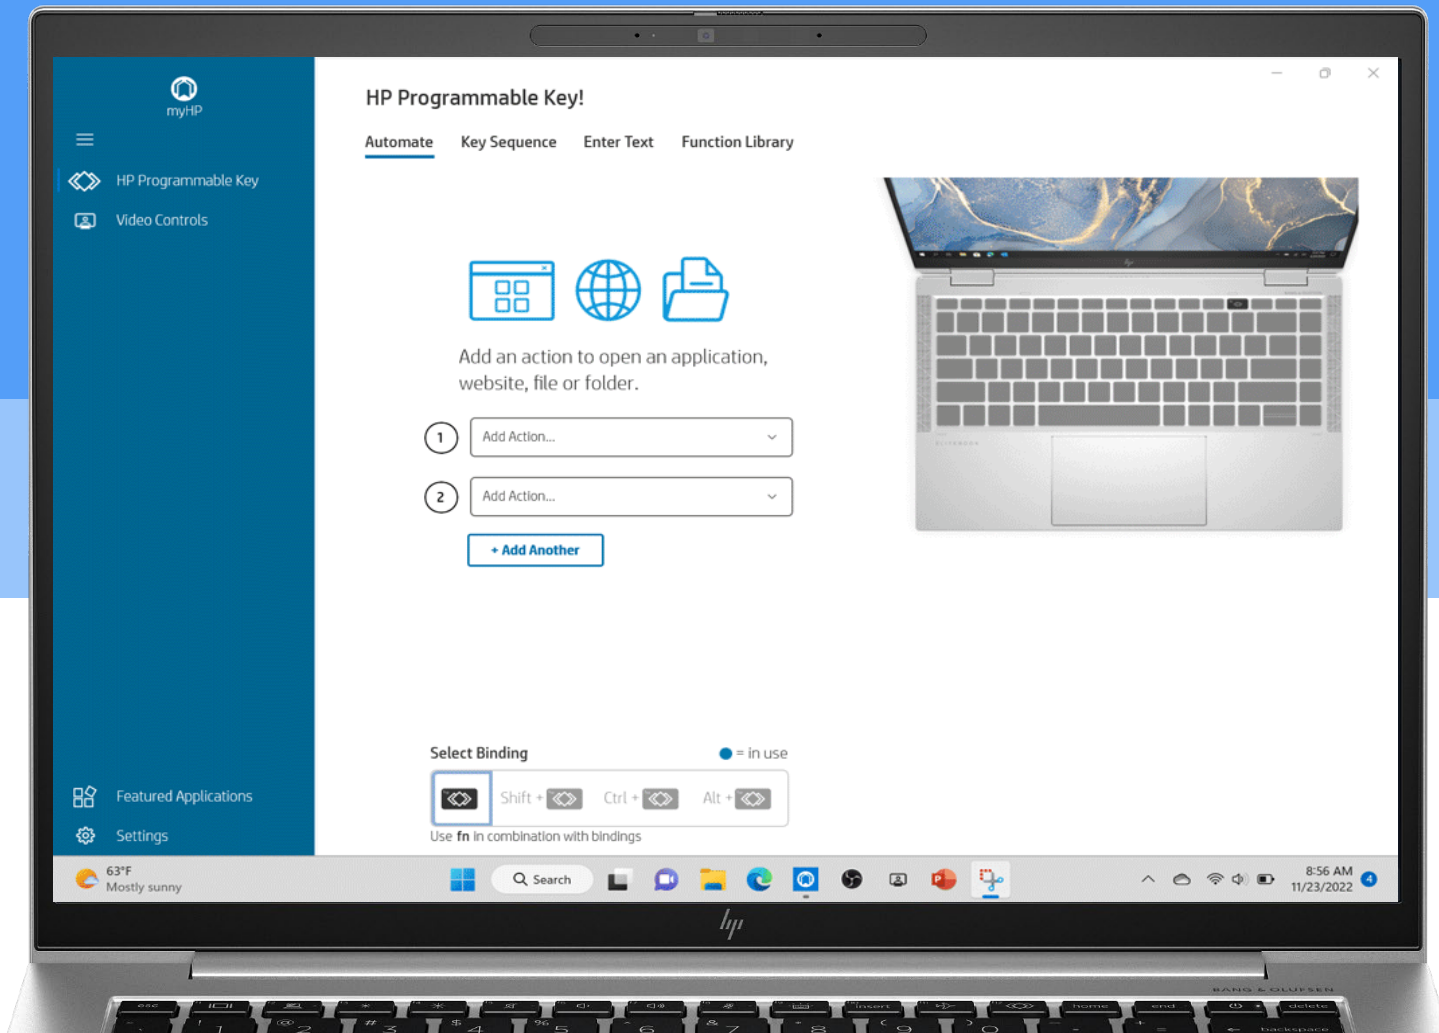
myHP

HP Programmable Key

Video Controls

Featured Applications

Settings

HP Programmable Key!

Automate
Key Sequence
Enter Text
Function Library

Add an action to open an application, website, file or folder.

1 Add Action...

2 Add Action...

+ Add Another

Select Binding
= in use

Shift +
Ctrl +
Alt +

Use fn in combination with bindings

63°F
Mostly sunny

Search

8:56 AM
11/23/2022

4